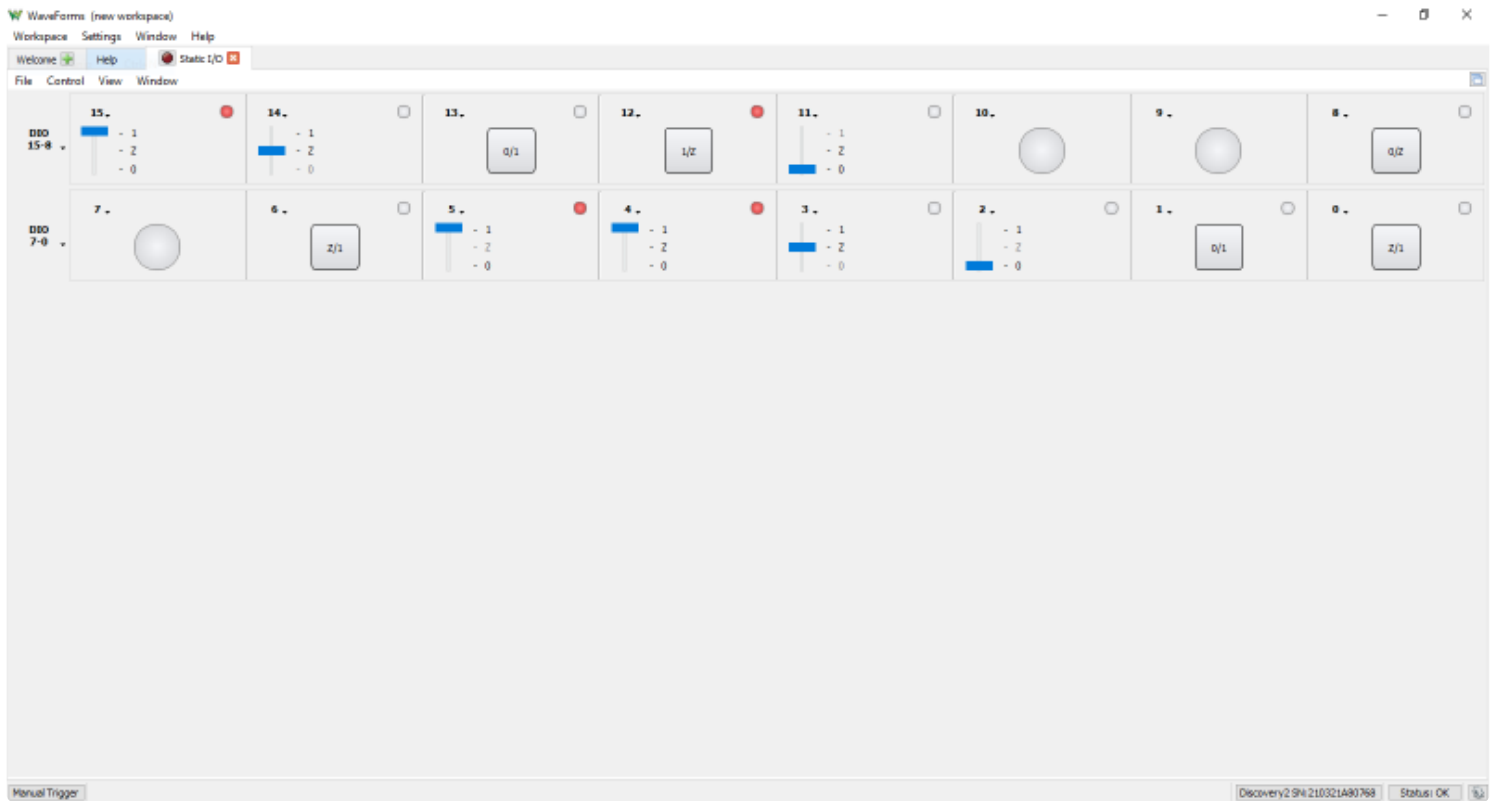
WaveForms (new workspace)

Workspace Settings Window Help

Welcome Help Static I/O

File Control View Window

DIO 15-8

15 - 1 - Z - 0

14 - 1 - Z - 0

13 0/1

12 1/Z

11 - 1 - Z - 0

10

9

8 0/Z

DIO 7-0

7

6 Z/1

5 - 1 - Z - 0

4 - 1 - Z - 0

3 - 1 - Z - 0

2 - 1 - Z - 0

1 0/1

0 Z/1

Manual Trigger

Discovery2 SN:210321A90768 Status: OK